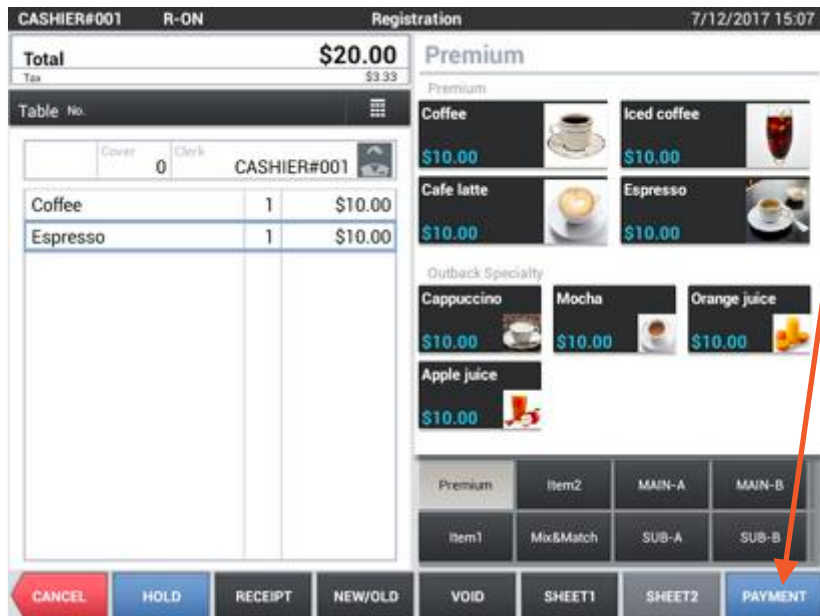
CASHIER#001 R-ON Registration 7/12/2017 15:07

Total $20.00
Tax $3.33

Table No.

Cover 0 Clerk CASHIER#001

| | | |
|---|---|---|
| Coffee | 1 | $10.00 |
| Espresso | 1 | $10.00 |

Premium

Premium

Coffee $10.00

Iced coffee $10.00

Cafe latte $10.00

Espresso $10.00

Outback Specialty

Cappuccino $10.00

Mocha $10.00

Orange juice $10.00

Apple juice $10.00

Premium Item2 MAIN-A MAIN-B

Item1 Mix&Match SUB-A SUB-B

CANCEL HOLD RECEIPT NEW/OLD VOID SHEET1 SHEET2 PAYMENT